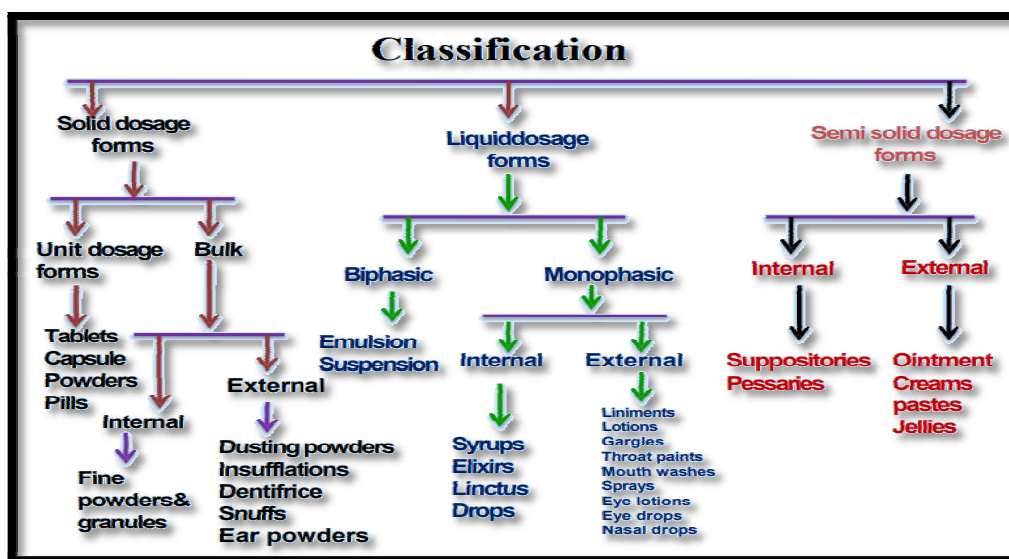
Classification

Solid dosage forms

Unit dosage forms

Tablets
Capsule
Powders
Pills

Bulk

Internal

Fine powders& granules

External

Dusting powders
Insufflations
Dentifrice
Snuffs
Ear powders

Liquiddosage forms

Biphasic

Emulsion
Suspension

Monophasic

Internal

Syrups
Elixirs
Linctus
Drops

External

Liniments
Lotions
Gargles
Throat paints
Mouth washes
Sprays
Eye lotions
Eye drops
Nasal drops

Semi solid dosage forms

Internal

Suppositories
Pessaries

External

Ointment
Creams
pastes
Jellies